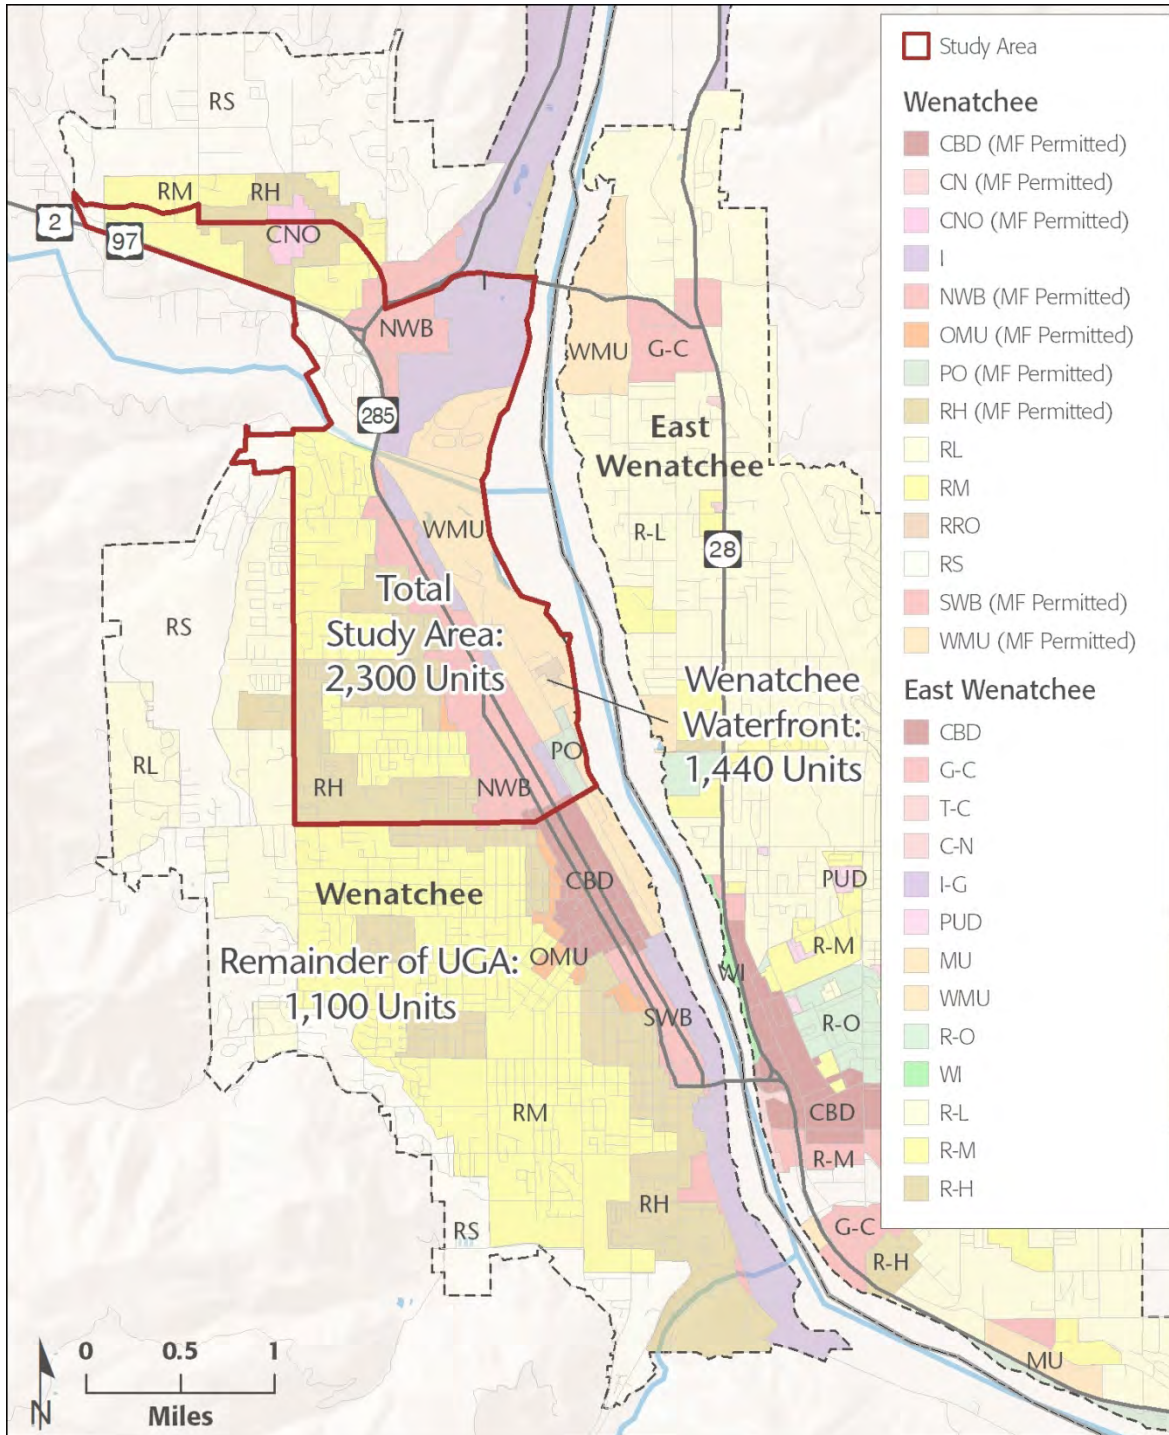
RS
RM
RH
CNO
2
97
NWB
I
285
WMU
G-C
East Wenatchee
WMU
R-L
28
Total Study Area: 2,300 Units
RS
RL
PO
RH
NWB
Wenatchee Waterfront: 1,440 Units
CBD
PUD
Wenatchee
Remainder of UGA: 1,100 Units
OMU
R-M
WI
SWB
R-O
RM
CBD
R-M
RH
RS
G-C
R-H
MU
0 0.5 1
Miles
N

Study Area
Wenatchee
CBD (MF Permitted)
CN (MF Permitted)
CNO (MF Permitted)
I
NWB (MF Permitted)
OMU (MF Permitted)
PO (MF Permitted)
RH (MF Permitted)
RL
RM
RRO
RS
SWB (MF Permitted)
WMU (MF Permitted)
East Wenatchee
CBD
G-C
T-C
C-N
I-G
PUD
MU
WMU
R-O
WI
R-L
R-M
R-H